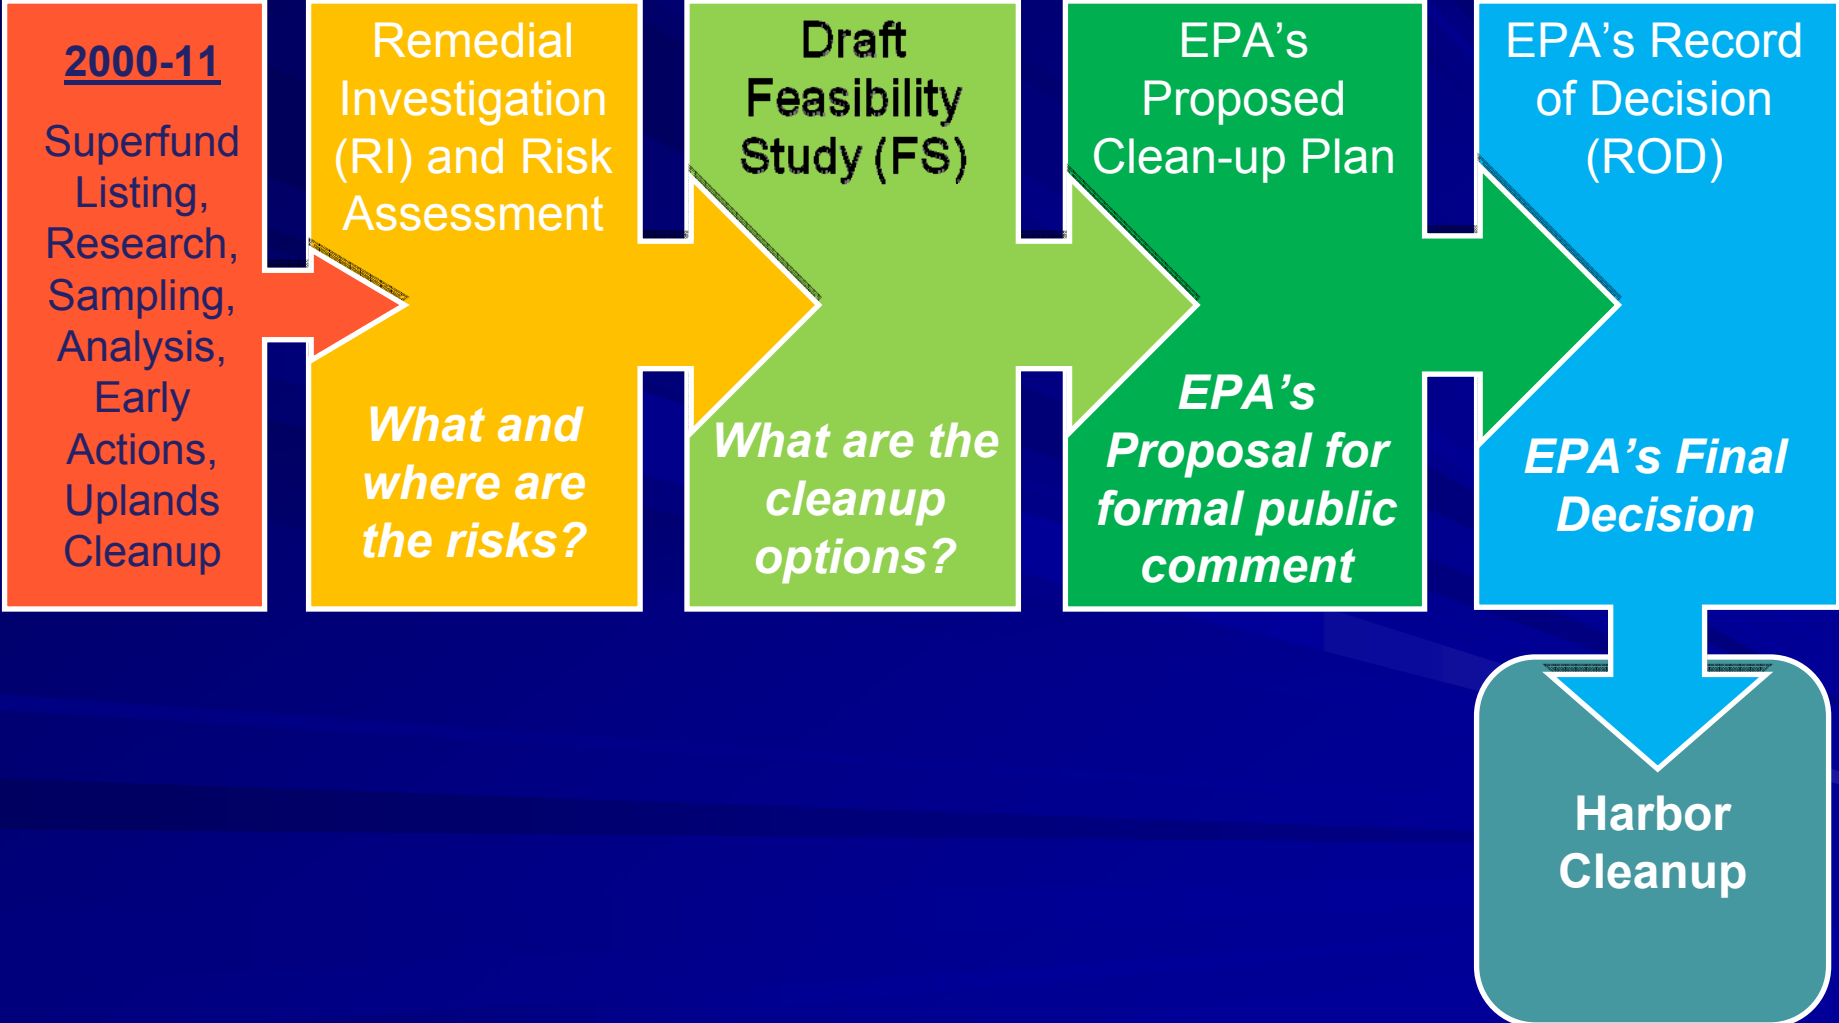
2000-11

Superfund Listing, Research, Sampling, Analysis, Early Actions, Uplands Cleanup

Remedial Investigation (RI) and Risk Assessment

What and where are the risks?

Draft Feasibility Study (FS)

What are the cleanup options?

EPA’s Proposed Clean-up Plan

EPA’s Proposal for formal public comment

EPA’s Record of Decision (ROD)

EPA’s Final Decision

Harbor Cleanup